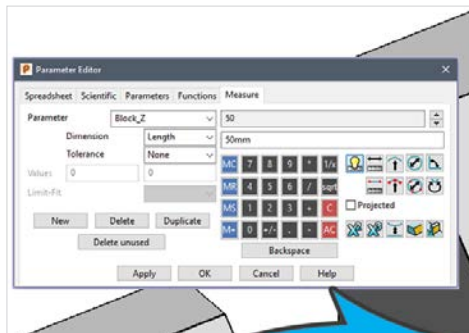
Parameter Editor

Spreadsheet Scientific Parameters Functions Measure

Parameter Block_Z

50

Dimension Length

50mm

Tolerance None

Values 0 0

Limit-Fit

MC 7 8 9 * 1/x

MR 4 5 6 / sqrt

MS 1 2 3 + C

M+ 0 +/- . - AC

Projected

New Delete Duplicate

Delete unused

Backspace

Apply OK Cancel Help